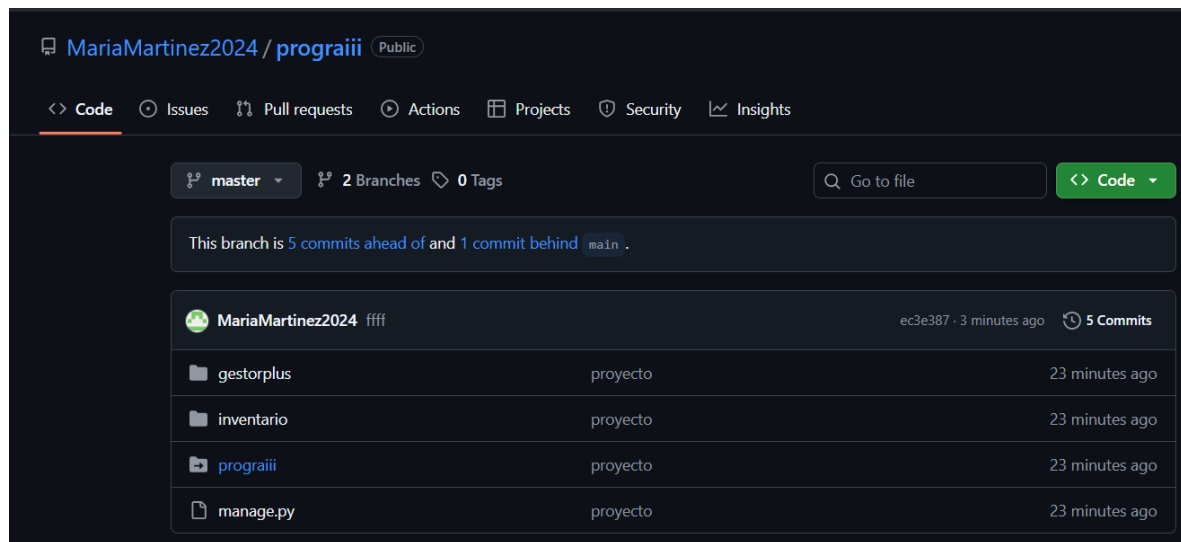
MariaMartinez2024 / prograiii Public

Code Issues Pull requests Actions Projects Security Insights

master 2 Branches 0 Tags Go to file Code

This branch is 5 commits ahead of and 1 commit behind main.

MariaMartinez2024 ffff ec3e387 · 3 minutes ago 5 Commits

| | | |
|---|---|---|
| gestorplus | proyecto | 23 minutes ago |
| inventario | proyecto | 23 minutes ago |
| prograiii | proyecto | 23 minutes ago |
| manage.py | proyecto | 23 minutes ago |